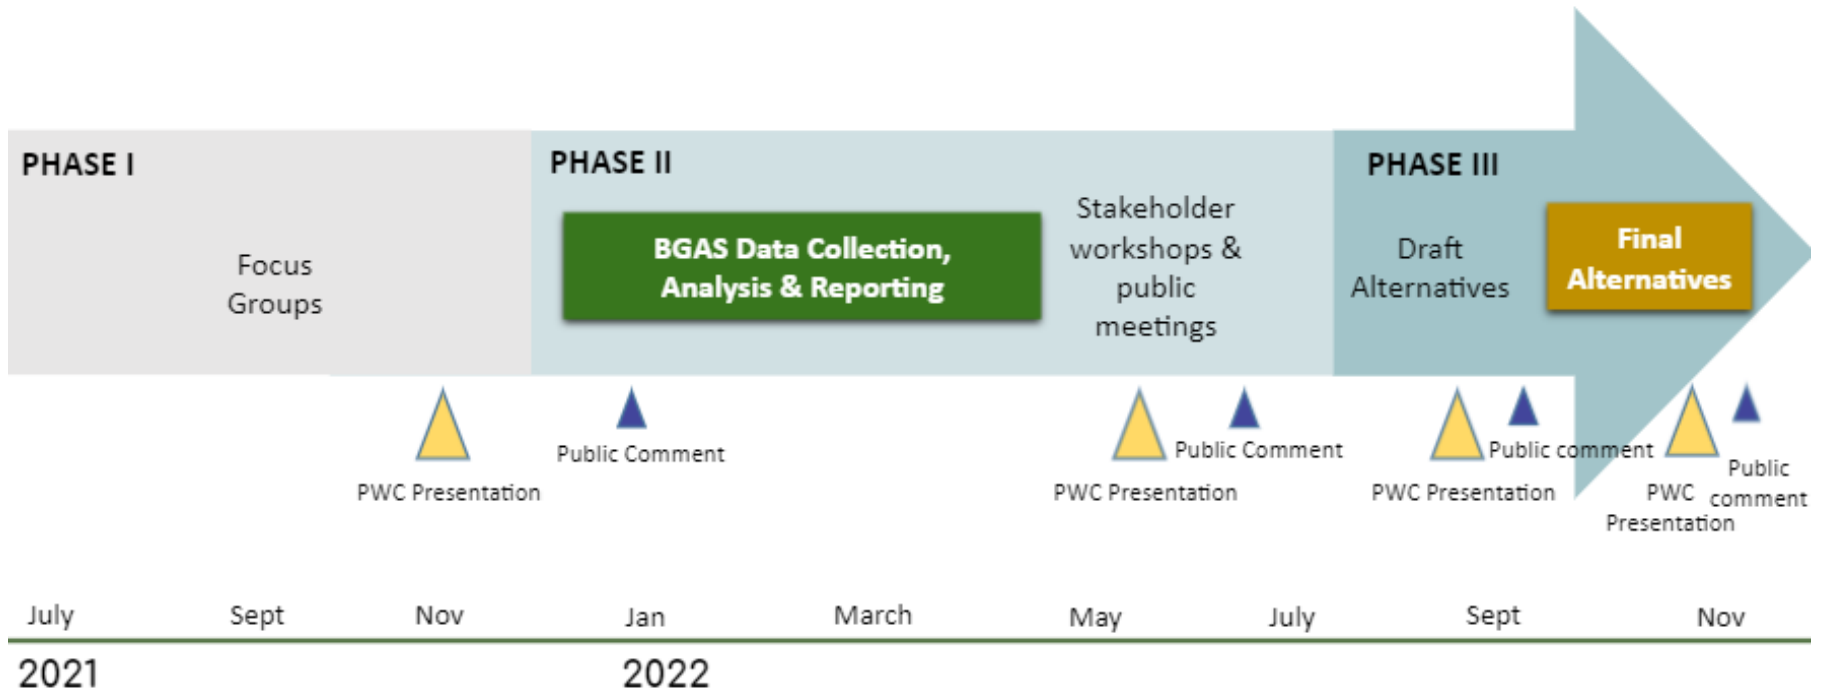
PHASE I

Focus Groups

PHASE II

BGAS Data Collection, Analysis & Reporting

Stakeholder workshops & public meetings

PHASE III

Draft Alternatives

Final Alternatives

PWC Presentation

Public Comment

Public Comment

PWC Presentation

Public comment

PWC Presentation

PWC Presentation

Public comment

July Sept Nov Jan March May July Sept Nov

2021

2022